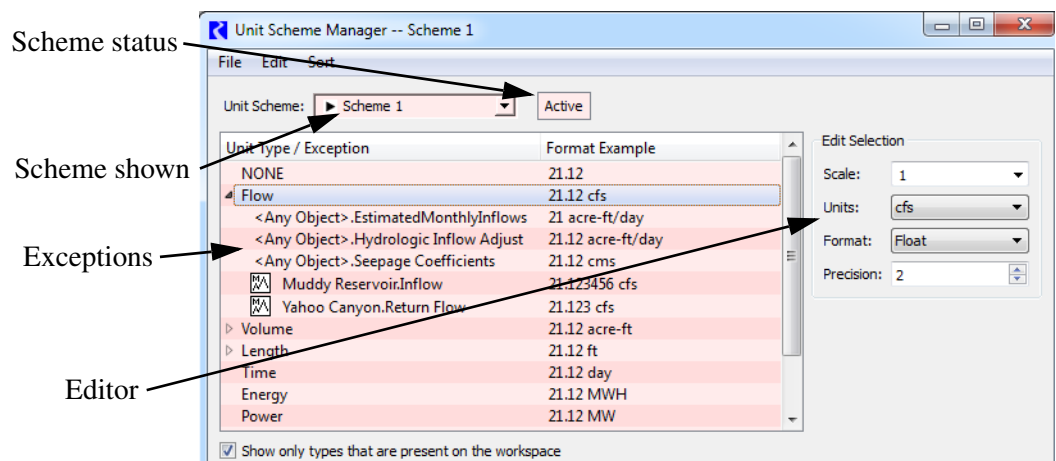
Scheme status

Unit Scheme Manager -- Scheme 1

File Edit Sort

Unit Scheme: ► Scheme 1

Active

Scheme shown

Exceptions

Editor

| Unit Type / Exception | Format Example |
|---|---|
| NONE | 21.12 |
| Flow | 21.12 cfs |
| <Any Object>.EstimatedMonthlyInflows | 21 acre-ft/day |
| <Any Object>.Hydrologic Inflow Adjust | 21.12 acre-ft/day |
| <Any Object>.Seepage Coefficients | 21.12 cms |
| Muddy Reservoir.Inflow | 21.123456 cfs |
| Yahoo Canyon.Return Flow | 21.123 cfs |
| Volume | 21.12 acre-ft |
| Length | 21.12 ft |
| Time | 21.12 day |
| Energy | 21.12 MWH |
| Power | 21.12 MW |

Edit Selection

Scale: 1

Units: cfs

Format: Float

Precision: 2

Show only types that are present on the workspace